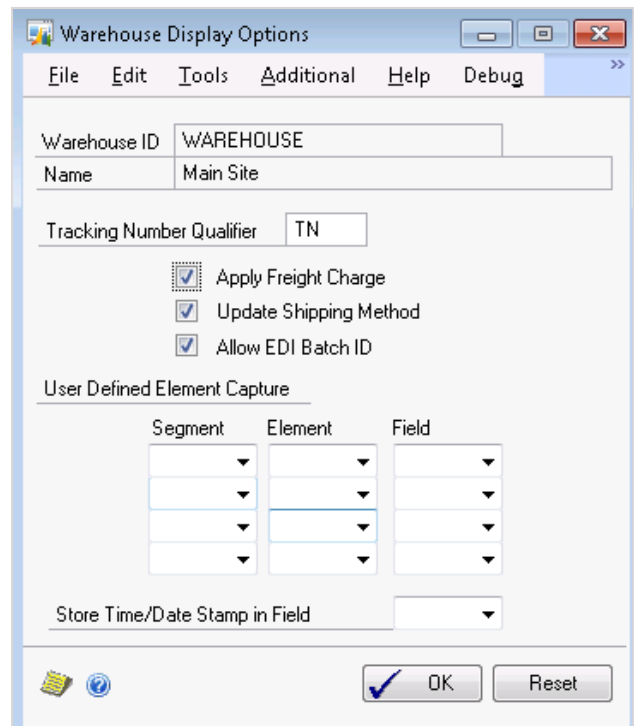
Warehouse Display Options

File Edit Tools Additional Help Debug

Warehouse ID WAREHOUSE
Name Main Site

Tracking Number Qualifier TN

Apply Freight Charge
Update Shipping Method
Allow EDI Batch ID

User Defined Element Capture

Segment Element Field

Store Time/Date Stamp in Field

OK Reset